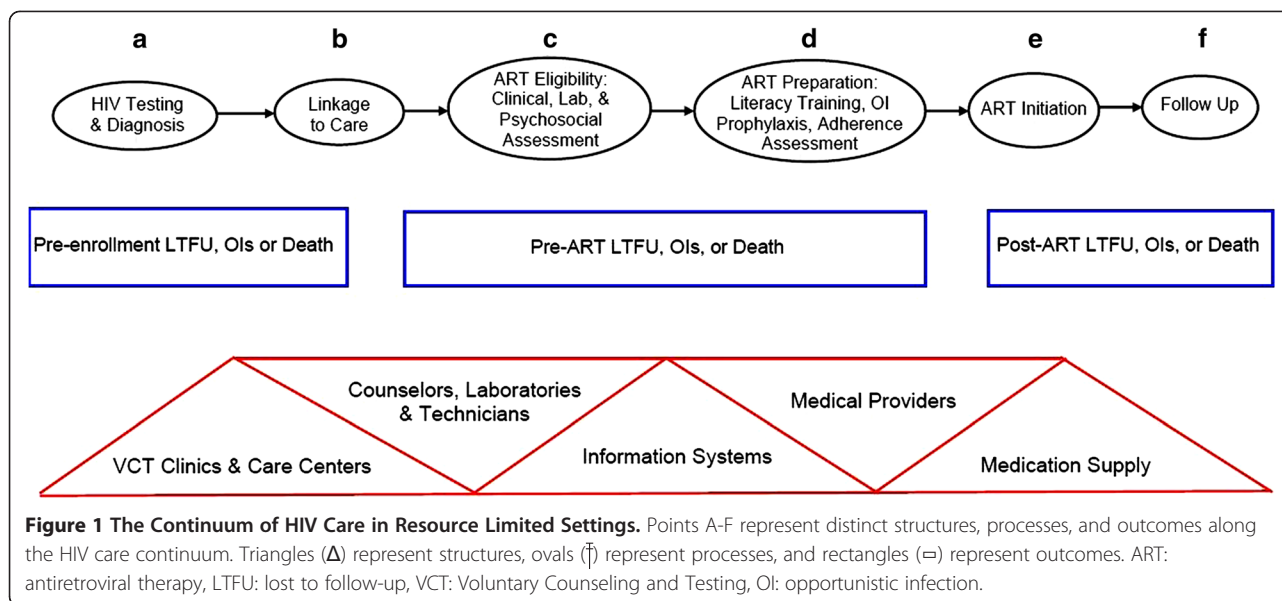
a

b

c

d

e

f

HIV Testing & Diagnosis

Linkage to Care

ART Eligibility: Clinical, Lab, & Psychosocial Assessment

ART Preparation: Literacy Training, OI Prophylaxis, Adherence Assessment

ART Initiation

Follow Up

Pre-enrollment LTFU, OIs or Death

Pre-ART LTFU, OIs, or Death

Post-ART LTFU, OIs, or Death

Counselors, Laboratories & Technicians

Medical Providers

VCT Clinics & Care Centers

Information Systems

Medication Supply

**Figure 1 The Continuum of HIV Care in Resource Limited Settings.** Points A-F represent distinct structures, processes, and outcomes along the HIV care continuum. Triangles (Δ) represent structures, ovals (⍏) represent processes, and rectangles (▭) represent outcomes. ART: antiretroviral therapy, LTFU: lost to follow-up, VCT: Voluntary Counseling and Testing, OI: opportunistic infection.